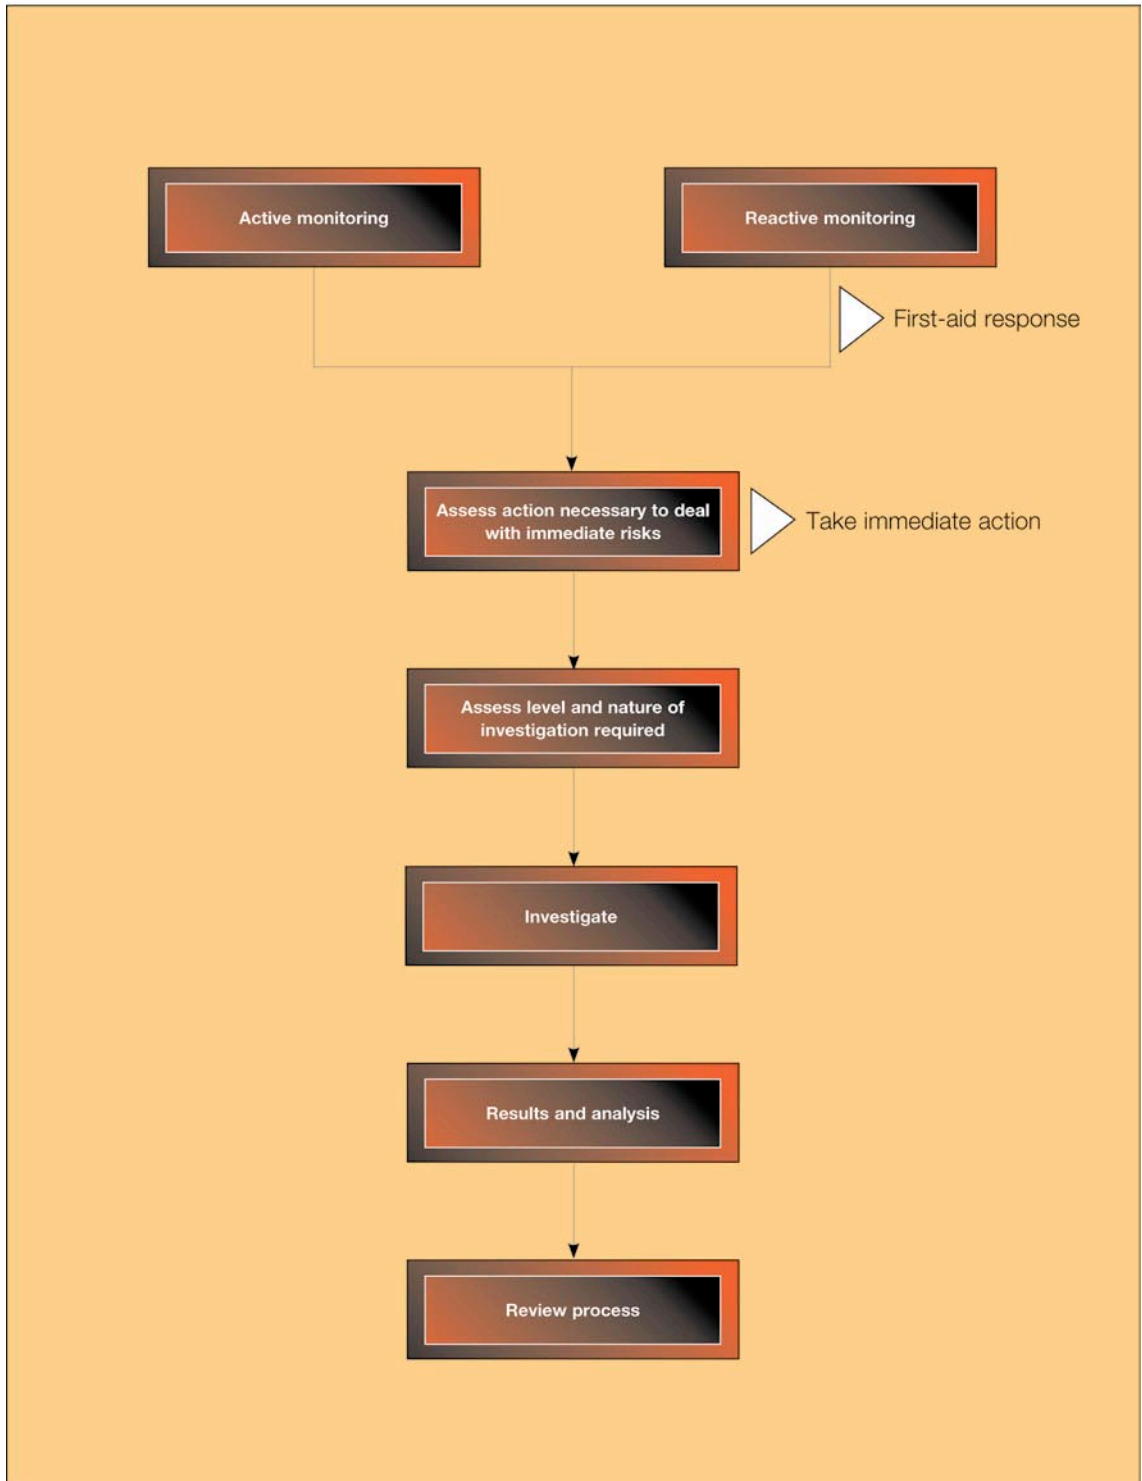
Active monitoring

Reactive monitoring

First-aid response

Assess action necessary to deal with immediate risks

Take immediate action

Assess level and nature of investigation required

Investigate

Results and analysis

Review process